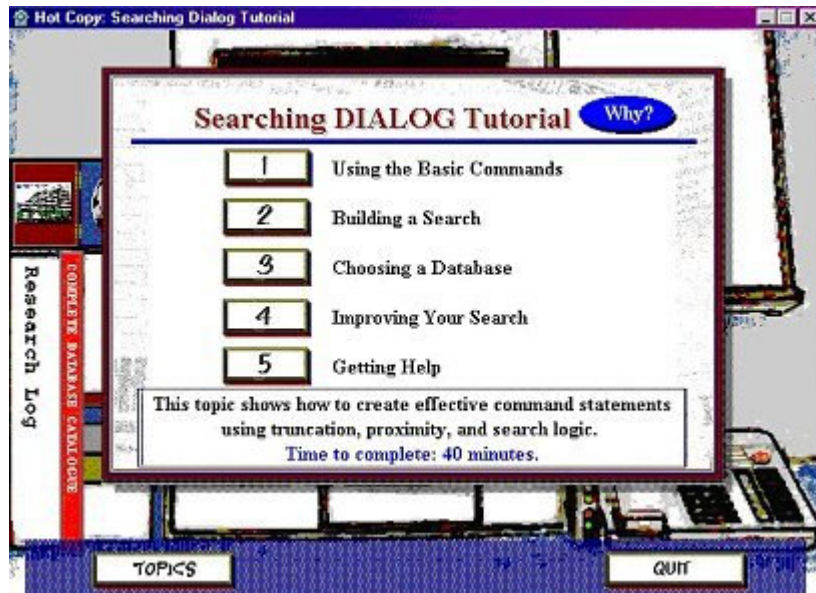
Hot Copy: Searching Dialog Tutorial

Searching DIALOG Tutorial

Why?

1 Using the Basic Commands

2 Building a Search

3 Choosing a Database

4 Improving Your Search

5 Getting Help

This topic shows how to create effective command statements using truncation, proximity, and search logic.
Time to complete: 40 minutes.

Research Log

COMPLETE DATABASE CATALOGUE

TOPICS

QUIT